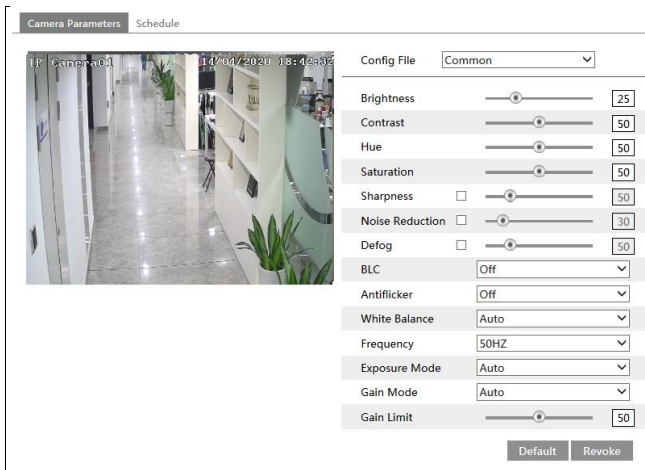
Camera Parameters Schedule

IP Camera01 14/04/2020 18:42:32

Config File Common

Brightness 25

Contrast 50

Hue 50

Saturation 50

Sharpness 50

Noise Reduction 30

Defog 50

BLC Off

Antiflicker Off

White Balance Auto

Frequency 50HZ

Exposure Mode Auto

Gain Mode Auto

Gain Limit 50

Default Revoke